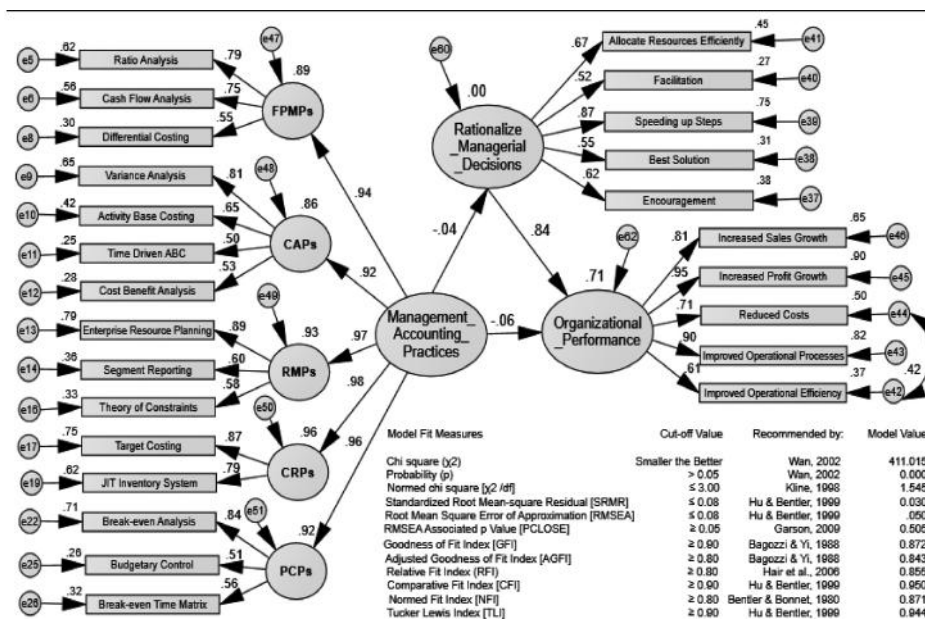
e5 .62 Ratio Analysis .79
e6 .56 Cash Flow Analysis .75
e8 .30 Differential Costing .55
e47 .89 FPMPs

e9 .65 Variance Analysis .81
e10 .42 Activity Base Costing .65
e11 .25 Time Driven ABC .50
e12 .28 Cost Benefit Analysis .53
e48 .86 CAPs

e13 .79 Enterprise Resource Planning .89
e14 .36 Segment Reporting .60
e16 .33 Theory of Constraints .58
e49 .93 RMPs

e17 .75 Target Costing .87
e19 .62 JIT Inventory System .79
e50 .96 CRPs

e22 .71 Break-even Analysis .84
e25 .26 Budgetary Control .51
e26 .32 Break-even Time Matrix .56
e51 .92 PCPs

.94 .92 .97 .98 .96

Management_ Accounting_ Practices

-.04 -.06

e60 .00 Rationalize Managerial _Decisions

.67 Allocate Resources Efficiently .45 e41
.52 Facilitation .27 e40
.87 Speeding up Steps .75 e39
.55 Best Solution .31 e38
.62 Encouragement .38 e37

.84

e62 .71 Organizational _Performance

.81 Increased Sales Growth .65 e46
.95 Increased Profit Growth .90 e45
.71 Reduced Costs .50 e44
.90 Improved Operational Processes .82 e43
.61 Improved Operational Efficiency .37 e42
.42

| Model Fit Measures | Cut-off Value | Recommended by: | Model Value |
|---|---|---|---|
| Chi square (χ2) | Smaller the Better | Wan, 2002 | 411.015 |
| Probability (p) | > 0.05 | Wan, 2002 | 0.000 |
| Normed chi square [χ2 /df] | ≤ 3.00 | Kline, 1998 | 1.545 |
| Standardized Root Mean-square Residual [SRMR] | ≤ 0.08 | Hu & Bentler, 1999 | 0.030 |
| Root Mean Square Error of Approximation [RMSEA] | ≤ 0.08 | Hu & Bentler, 1999 | .050 |
| RMSEA Associated p Value [PCLOSE] | ≥ 0.05 | Garson, 2009 | 0.505 |
| Goodness of Fit Index [GFI] | ≥ 0.90 | Bagozzi & Yi, 1988 | 0.872 |
| Adjusted Goodness of Fit Index [AGFI] | ≥ 0.80 | Bagozzi & Yi, 1988 | 0.843 |
| Relative Fit Index [RFI] | ≥ 0.80 | Hair et al., 2006 | 0.855 |
| Comparative Fit Index [CFI] | ≥ 0.90 | Hu & Bentler, 1999 | 0.950 |
| Normed Fit Index [NFI] | ≥ 0.80 | Bentler & Bonnet, 1980 | 0.871 |
| Tucker Lewis Index [TLI] | ≥ 0.90 | Hu & Bentler, 1999 | 0.944 |